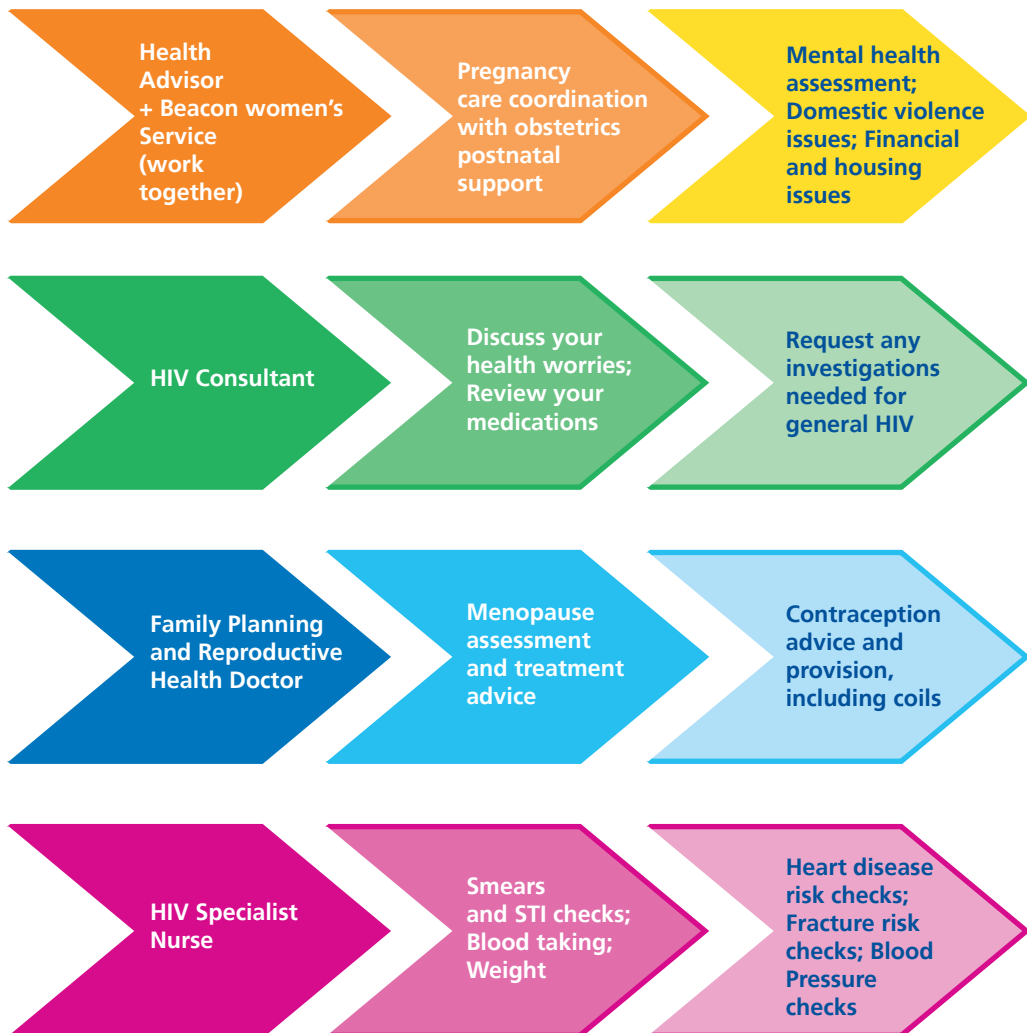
Health Advisor + Beacon women's Service (work together)

Pregnancy care coordination with obstetrics postnatal support

Mental health assessment; Domestic violence issues; Financial and housing issues

HIV Consultant

Discuss your health worries; Review your medications

Request any investigations needed for general HIV

Family Planning and Reproductive Health Doctor

Menopause assessment and treatment advice

Contraception advice and provision, including coils

HIV Specialist Nurse

Smears and STI checks; Blood taking; Weight

Heart disease risk checks; Fracture risk checks; Blood Pressure checks